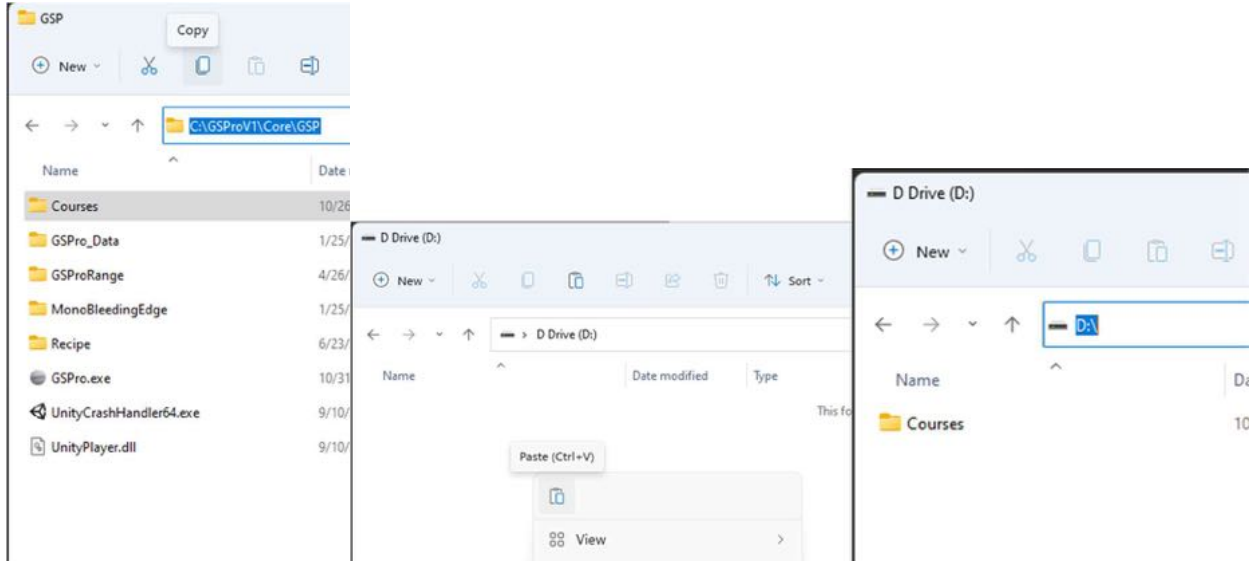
GSP

Copy

New

C:\GSProV1\Core\GSP

| Name | Date |
|---|---|
| Courses | 10/26 |
| GSPro_Data | 1/25/ |
| GSProRange | 4/26/ |
| MonoBleedingEdge | 1/25/ |
| Recipe | 6/23/ |
| GSPro.exe | 10/31 |
| UnityCrashHandler64.exe | 9/10/ |
| UnityPlayer.dll | 9/10/ |

D Drive (D:)

New

Sort

D Drive (D:)

Name

Date modified

Type

This fo

Paste (Ctrl+V)

View

D Drive (D:)

New

D:\

Name

Da

Courses

10